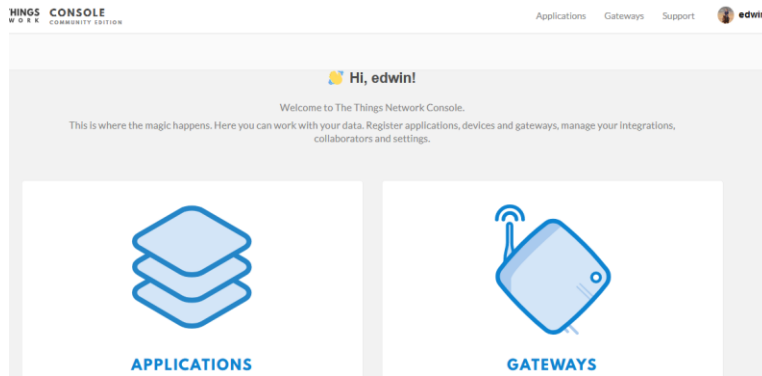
HINGS
WORK CONSOLE
COMMUNITY EDITION

Applications Gateways Support edwi

Hi, edwin!

Welcome to The Things Network Console.

This is where the magic happens. Here you can work with your data. Register applications, devices and gateways, manage your integrations, collaborators and settings.

APPLICATIONS

GATEWAYS